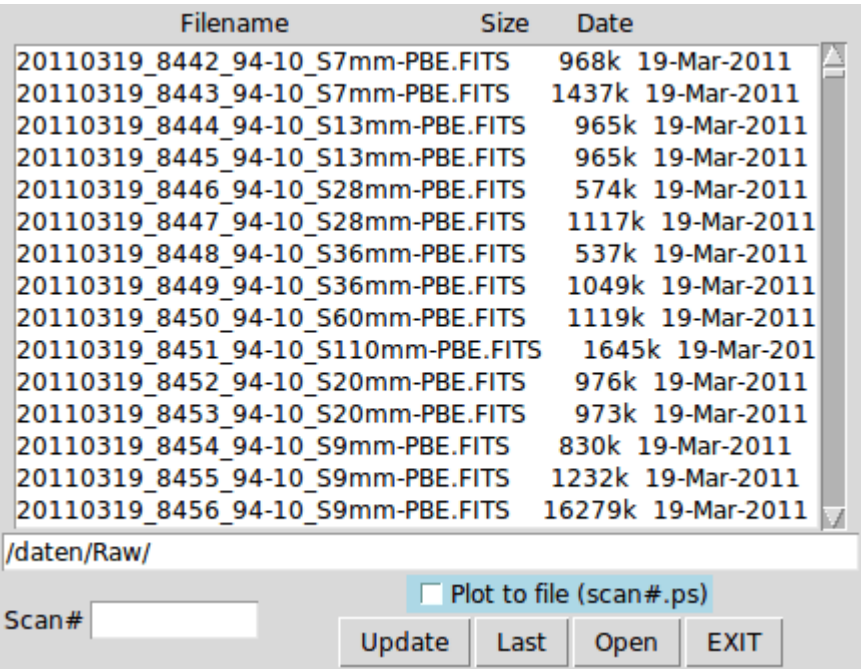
| Filename | Size | Date |
|---|---|---|
| 20110319_8442_94-10_S7mm-PBE.FITS | 968k | 19-Mar-2011 |
| 20110319_8443_94-10_S7mm-PBE.FITS | 1437k | 19-Mar-2011 |
| 20110319_8444_94-10_S13mm-PBE.FITS | 965k | 19-Mar-2011 |
| 20110319_8445_94-10_S13mm-PBE.FITS | 965k | 19-Mar-2011 |
| 20110319_8446_94-10_S28mm-PBE.FITS | 574k | 19-Mar-2011 |
| 20110319_8447_94-10_S28mm-PBE.FITS | 1117k | 19-Mar-2011 |
| 20110319_8448_94-10_S36mm-PBE.FITS | 537k | 19-Mar-2011 |
| 20110319_8449_94-10_S36mm-PBE.FITS | 1049k | 19-Mar-2011 |
| 20110319_8450_94-10_S60mm-PBE.FITS | 1119k | 19-Mar-2011 |
| 20110319_8451_94-10_S110mm-PBE.FITS | 1645k | 19-Mar-201 |
| 20110319_8452_94-10_S20mm-PBE.FITS | 976k | 19-Mar-2011 |
| 20110319_8453_94-10_S20mm-PBE.FITS | 973k | 19-Mar-2011 |
| 20110319_8454_94-10_S9mm-PBE.FITS | 830k | 19-Mar-2011 |
| 20110319_8455_94-10_S9mm-PBE.FITS | 1232k | 19-Mar-2011 |
| 20110319_8456_94-10_S9mm-PBE.FITS | 16279k | 19-Mar-2011 |

/daten/Raw/

Plot to file (scan#.ps)

Scan#

Update Last Open EXIT